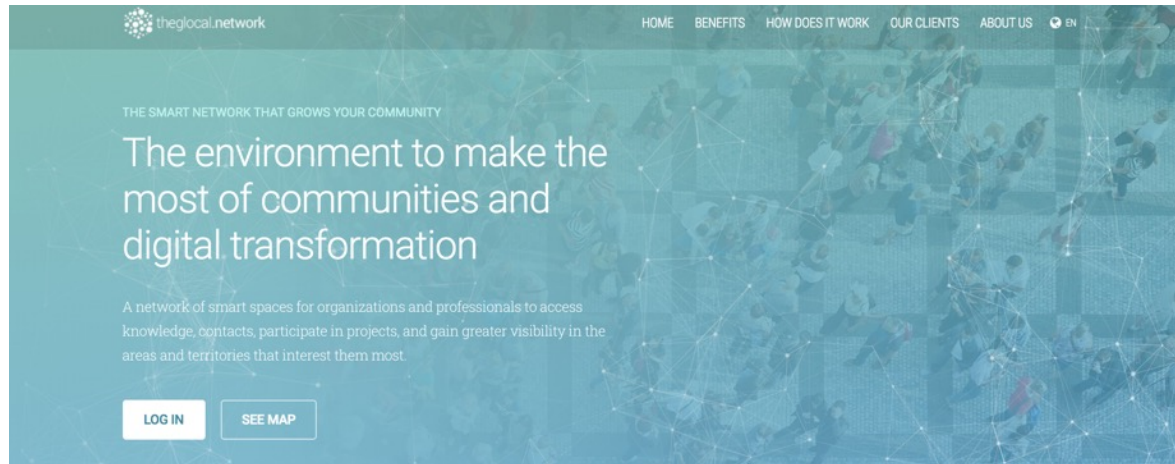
theglocal.network

HOME BENEFITS HOW DOES IT WORK OUR CLIENTS ABOUT US EN

THE SMART NETWORK THAT GROWS YOUR COMMUNITY

The environment to make the most of communities and digital transformation

A network of smart spaces for organizations and professionals to access knowledge, contacts, participate in projects, and gain greater visibility in the areas and territories that interest them most.

LOG IN SEE MAP